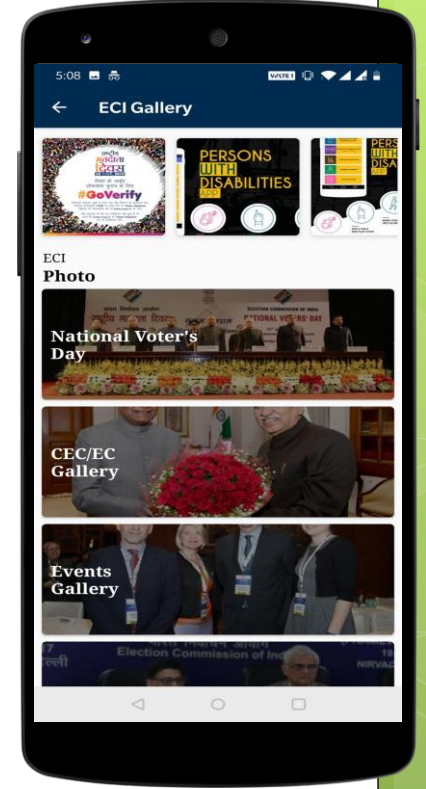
5:08

VoLTE 1

ECI Gallery

#GoVerify

PERSONS WITH DISABILITIES

PERS WITH DISA

ECI
Photo

NATIONAL VOTERS' DAY

ELECTION COMMISSION OF INDIA

National Voter's Day

CEC/EC Gallery

Events Gallery

Election Commission of India